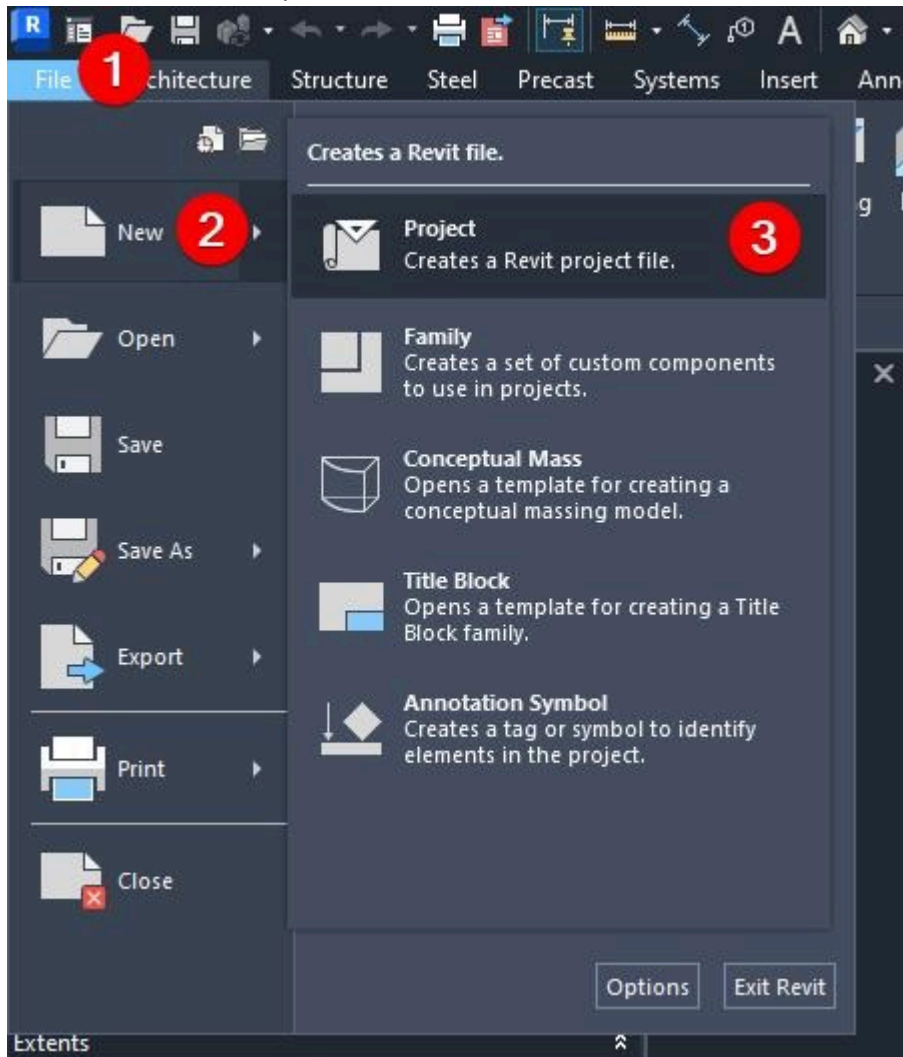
R

File 1 chitecture Structure Steel Precast Systems Insert Ann

New 2

Open

Save

Save As

Export

Print

Close

Creates a Revit file.

Project
Creates a Revit project file. 3

Family
Creates a set of custom components to use in projects.

Conceptual Mass
Opens a template for creating a conceptual massing model.

Title Block
Opens a template for creating a Title Block family.

Annotation Symbol
Creates a tag or symbol to identify elements in the project.

Options Exit Revit

g

Extents